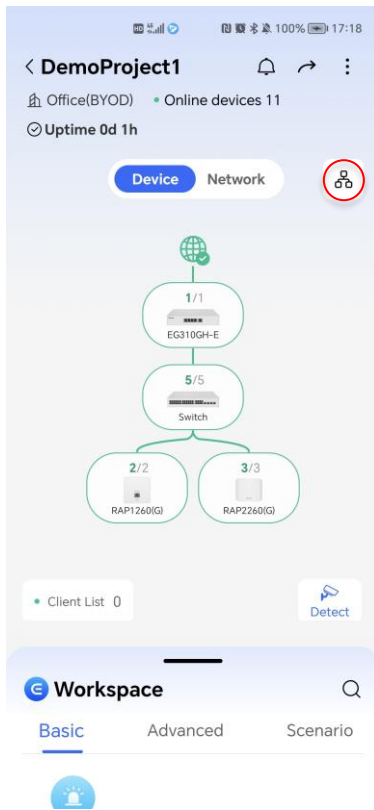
100% 17:18

< DemoProject1

Office(BYOD) • Online devices 11

Uptime 0d 1h

Device Network

1/1
EG310GH-E

5/5
Switch

2/2
RAP1260(G)

3/3
RAP2260(G)

• Client List 0

Detect

Workspace

Basic Advanced Scenario